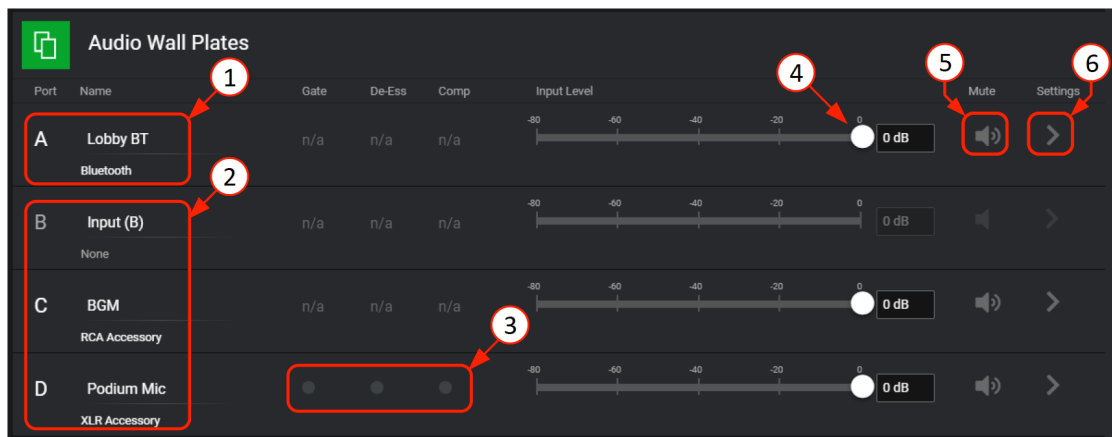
Audio Wall Plates

| Port | Name | Gate | De-Ess | Comp | Input Level | | Mute | Settings |
|---|---|---|---|---|---|---|---|---|
| A | Lobby BT Bluetooth | n/a | n/a | n/a | -80 -60 -40 -20 0 | 0 dB | | |
| B | Input (B) None | n/a | n/a | n/a | -80 -60 -40 -20 0 | 0 dB | | |
| C | BGM RCA Accessory | n/a | n/a | n/a | -80 -60 -40 -20 0 | 0 dB | | |
| D | Podium Mic XLR Accessory | | | | -80 -60 -40 -20 0 | 0 dB | | |

1 2 3 4 5 6